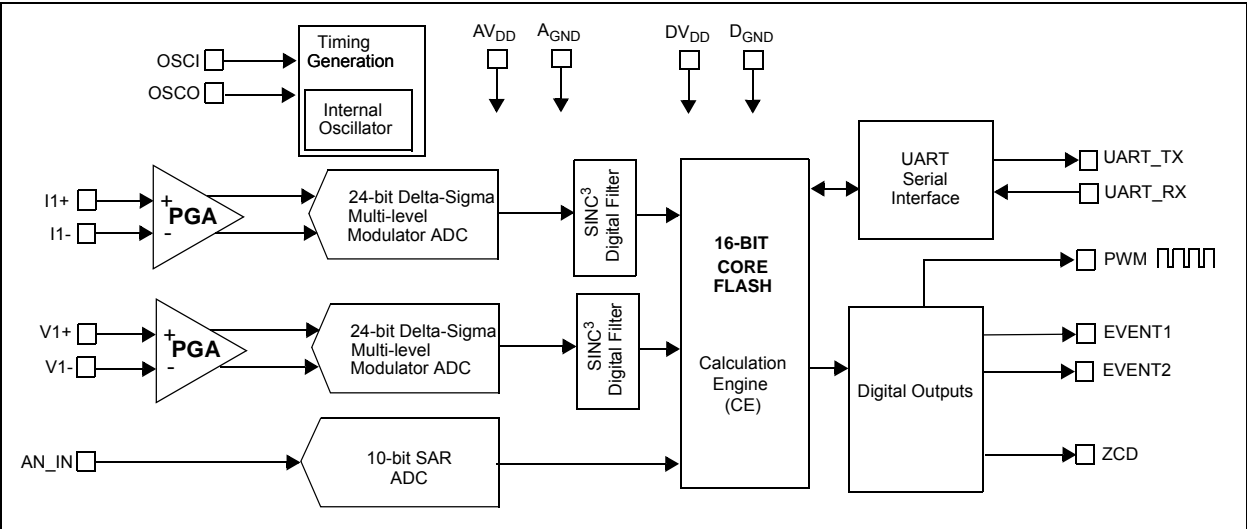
OSCI
OSCO
Timing Generation
Internal Oscillator
$AV_{DD}$
$A_{GND}$
$DV_{DD}$
$D_{GND}$

I1+
I1-
+
PGA
-
24-bit Delta-Sigma Multi-level Modulator ADC
$SINC^3$ Digital Filter

V1+
V1-
+
PGA
-
24-bit Delta-Sigma Multi-level Modulator ADC
$SINC^3$ Digital Filter

AN_IN
10-bit SAR ADC

16-BIT CORE FLASH

Calculation Engine (CE)

UART Serial Interface
UART_TX
UART_RX

Digital Outputs
PWM
EVENT1
EVENT2
ZCD